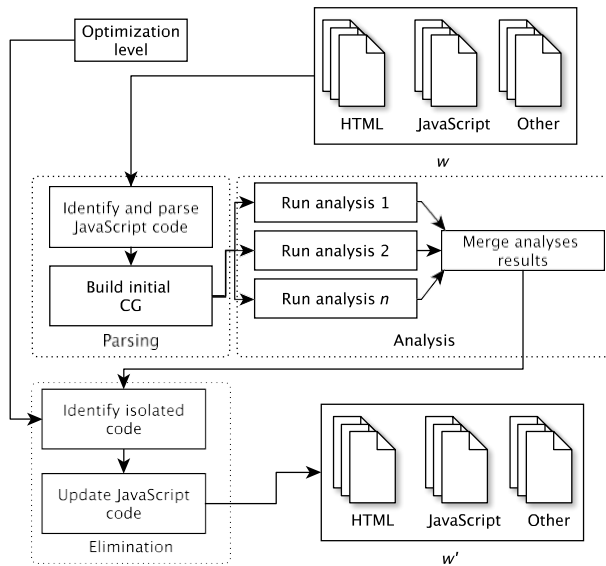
Optimization level

HTML

JavaScript

Other

*w*

Identify and parse JavaScript code

Build initial CG

Parsing

Run analysis 1

Run analysis 2

Run analysis *n*

Merge analyses results

Analysis

Identify isolated code

Update JavaScript code

Elimination

HTML

JavaScript

Other

*w'*